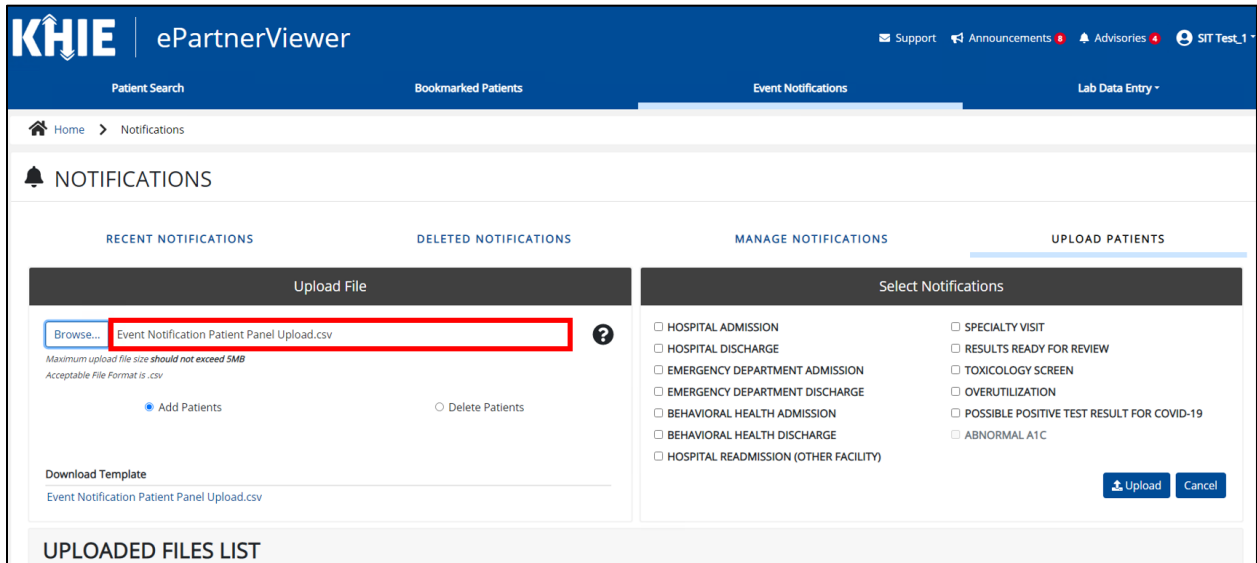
KHIE | ePartnerViewer

Support Announcements 8 Advisories 4 SIT Test_1

Patient Search
Bookmarked Patients
Event Notifications
Lab Data Entry

Home > Notifications

NOTIFICATIONS

RECENT NOTIFICATIONS
DELETED NOTIFICATIONS
MANAGE NOTIFICATIONS
UPLOAD PATIENTS

Upload File

Browse... Event Notification Patient Panel Upload.csv

Maximum upload file size should not exceed 5MB
Acceptable File Format is .csv

Add Patients
Delete Patients

Download Template
Event Notification Patient Panel Upload.csv

Select Notifications

HOSPITAL ADMISSION
HOSPITAL DISCHARGE
EMERGENCY DEPARTMENT ADMISSION
EMERGENCY DEPARTMENT DISCHARGE
BEHAVIORAL HEALTH ADMISSION
BEHAVIORAL HEALTH DISCHARGE
HOSPITAL READMISSION (OTHER FACILITY)

SPECIALTY VISIT
RESULTS READY FOR REVIEW
TOXICOLOGY SCREEN
OVERUTILIZATION
POSSIBLE POSITIVE TEST RESULT FOR COVID-19
ABNORMAL A1C

Upload
Cancel

UPLOADED FILES LIST